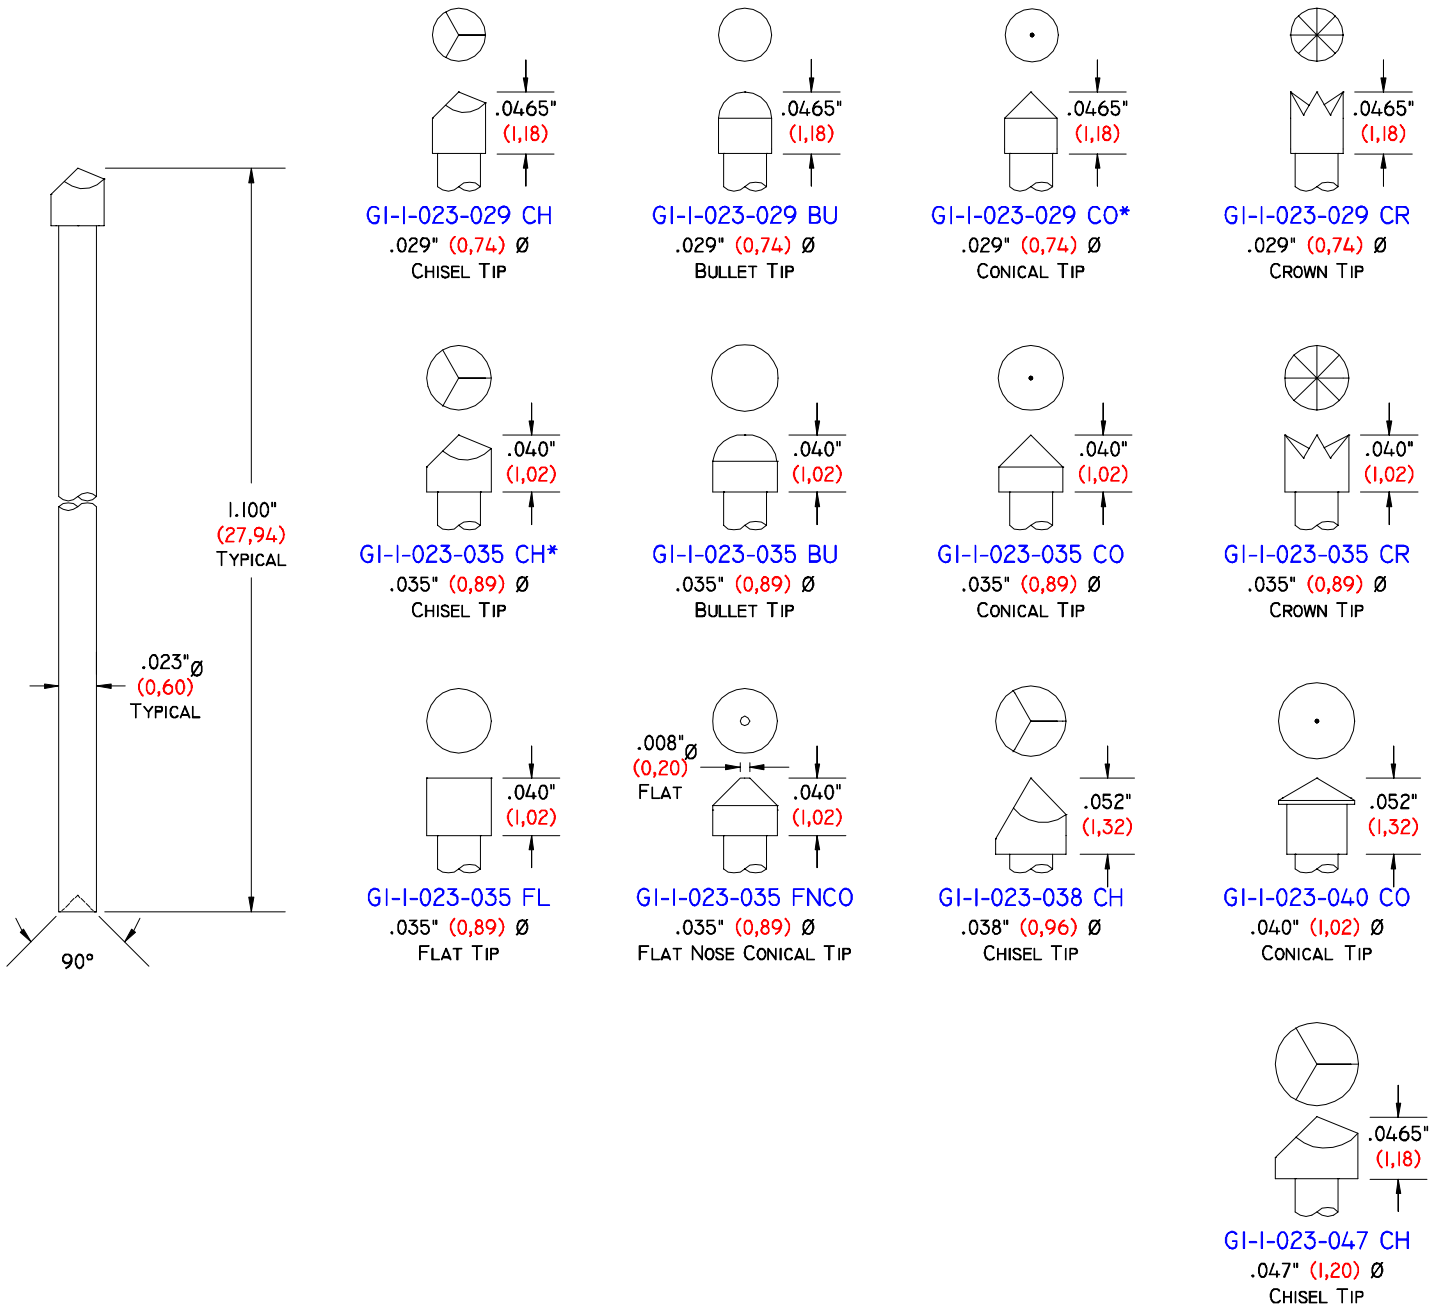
1.100"
(27,94)
TYPICAL

.023"Ø
(0,60)
TYPICAL

90°

.0465"
(1,18)
GI-I-023-029 CH
.029" (0,74) Ø
CHISEL TIP

.0465"
(1,18)
GI-I-023-029 BU
.029" (0,74) Ø
BULLET TIP

.0465"
(1,18)
GI-I-023-029 CO*
.029" (0,74) Ø
CONICAL TIP

.0465"
(1,18)
GI-I-023-029 CR
.029" (0,74) Ø
CROWN TIP

.040"
(1,02)
GI-I-023-035 CH*
.035" (0,89) Ø
CHISEL TIP

.040"
(1,02)
GI-I-023-035 BU
.035" (0,89) Ø
BULLET TIP

.040"
(1,02)
GI-I-023-035 CO
.035" (0,89) Ø
CONICAL TIP

.040"
(1,02)
GI-I-023-035 CR
.035" (0,89) Ø
CROWN TIP

.040"
(1,02)
GI-I-023-035 FL
.035" (0,89) Ø
FLAT TIP

.008"Ø
(0,20)
FLAT
.040"
(1,02)
GI-I-023-035 FNCO
.035" (0,89) Ø
FLAT NOSE CONICAL TIP

.052"
(1,32)
GI-I-023-038 CH
.038" (0,96) Ø
CHISEL TIP

.052"
(1,32)
GI-I-023-040 CO
.040" (1,02) Ø
CONICAL TIP

.0465"
(1,18)
GI-I-023-047 CH
.047" (1,20) Ø
CHISEL TIP